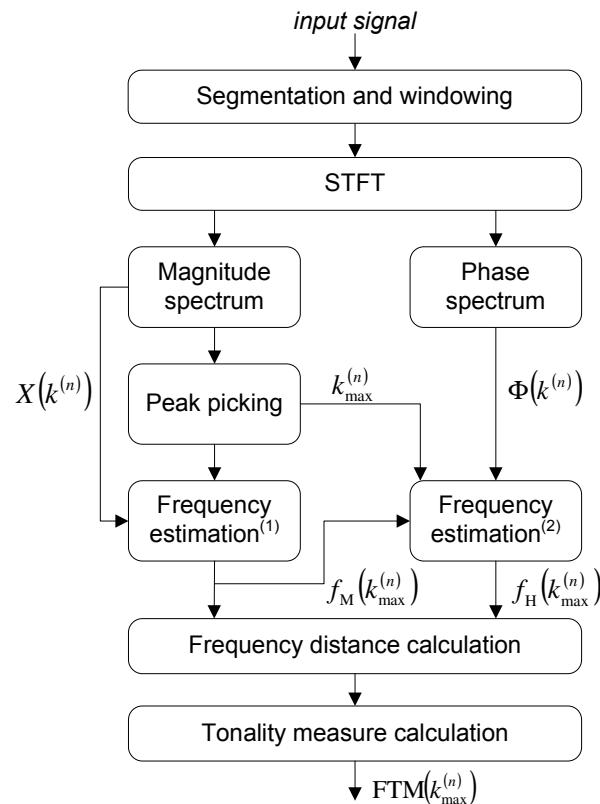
input signal

Segmentation and windowing

STFT

Magnitude spectrum

Phase spectrum

$X\left(k^{(n)}\right)$

Peak picking

$k_{\max}^{(n)}$

$\Phi\left(k^{(n)}\right)$

Frequency estimation$^{(1)}$

Frequency estimation$^{(2)}$

$f_{\mathrm{M}}\left(k_{\max}^{(n)}\right)$

$f_{\mathrm{H}}\left(k_{\max}^{(n)}\right)$

Frequency distance calculation

Tonality measure calculation

$\mathrm{FTM}\left(k_{\max}^{(n)}\right)$